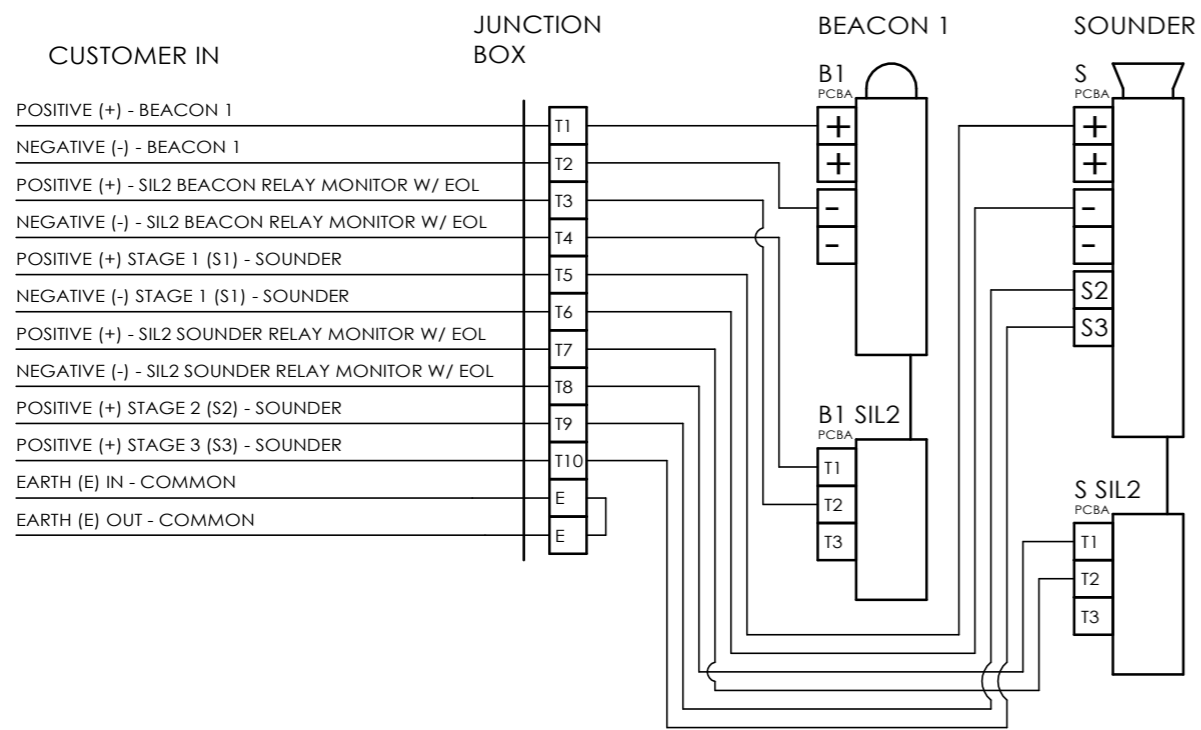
CUSTOMER IN

JUNCTION BOX

BEACON 1

SOUNDER

POSITIVE (+) - BEACON 1
NEGATIVE (-) - BEACON 1
POSITIVE (+) - SIL2 BEACON RELAY MONITOR W/ EOL
NEGATIVE (-) - SIL2 BEACON RELAY MONITOR W/ EOL
POSITIVE (+) STAGE 1 (S1) - SOUNDER
NEGATIVE (-) STAGE 1 (S1) - SOUNDER
POSITIVE (+) - SIL2 SOUNDER RELAY MONITOR W/ EOL
NEGATIVE (-) - SIL2 SOUNDER RELAY MONITOR W/ EOL
POSITIVE (+) STAGE 2 (S2) - SOUNDER
POSITIVE (+) STAGE 3 (S3) - SOUNDER
EARTH (E) IN - COMMON
EARTH (E) OUT - COMMON

T1
T2
T3
T4
T5
T6
T7
T8
T9
T10
E
E

B1
PCBA
+
+
-
-

S
PCBA
+
+
-
-
S2
S3

B1 SIL2
PCBA
T1
T2
T3

S SIL2
PCBA
T1
T2
T3